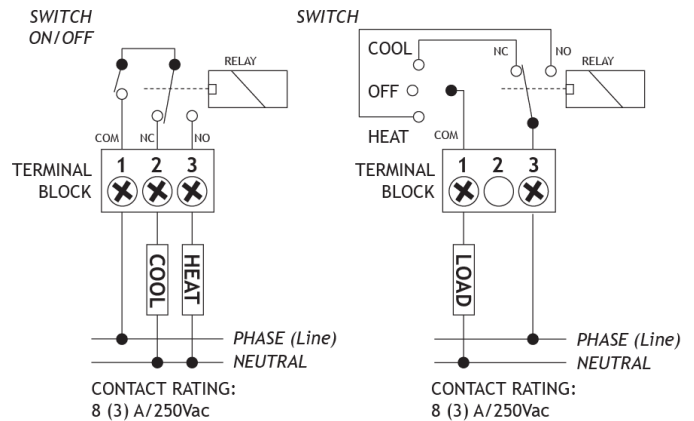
SWITCH ON/OFF

RELAY

COM NC NO

TERMINAL BLOCK

1 2 3

COOL

HEAT

PHASE (Line)

NEUTRAL

CONTACT RATING:
8 (3) A/250Vac

SWITCH

COOL

NC

NO

RELAY

OFF

HEAT

COM

TERMINAL BLOCK

1 2 3

LOAD

PHASE (Line)

NEUTRAL

CONTACT RATING:
8 (3) A/250Vac